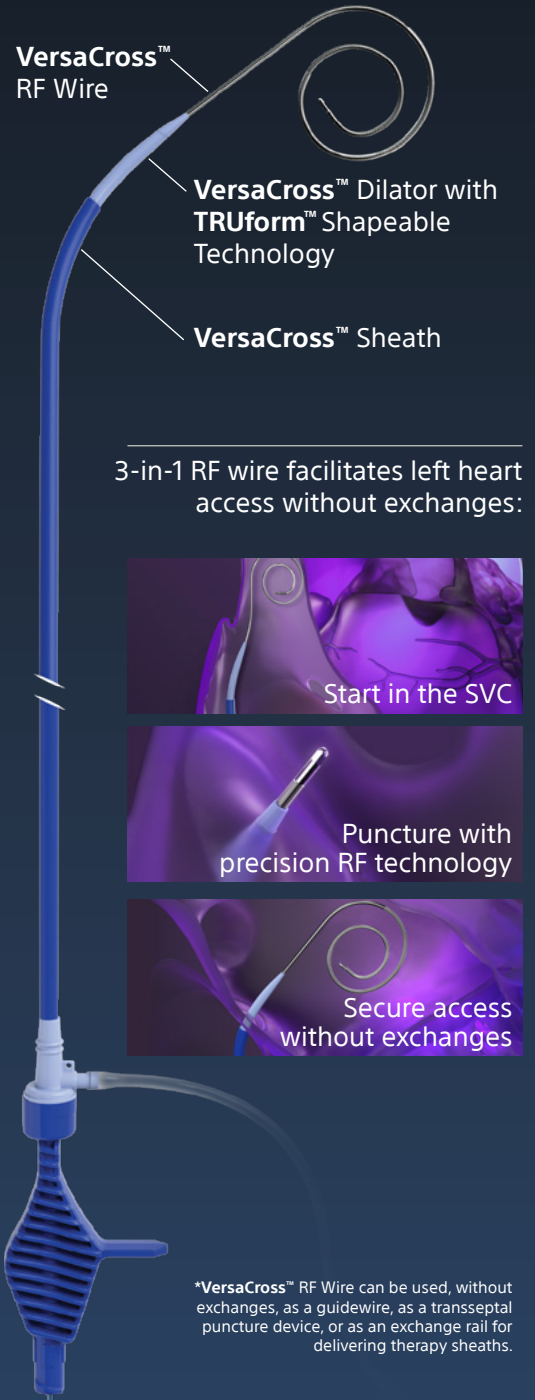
VersaCross™ RF Wire

VersaCross™ Dilator with TRUform™ Shapeable Technology

VersaCross™ Sheath

3-in-1 RF wire facilitates left heart access without exchanges:

Start in the SVC

Puncture with precision RF technology

Secure access without exchanges

*VersaCross™ RF Wire can be used, without exchanges, as a guidewire, as a transseptal puncture device, or as an exchange rail for delivering therapy sheaths.